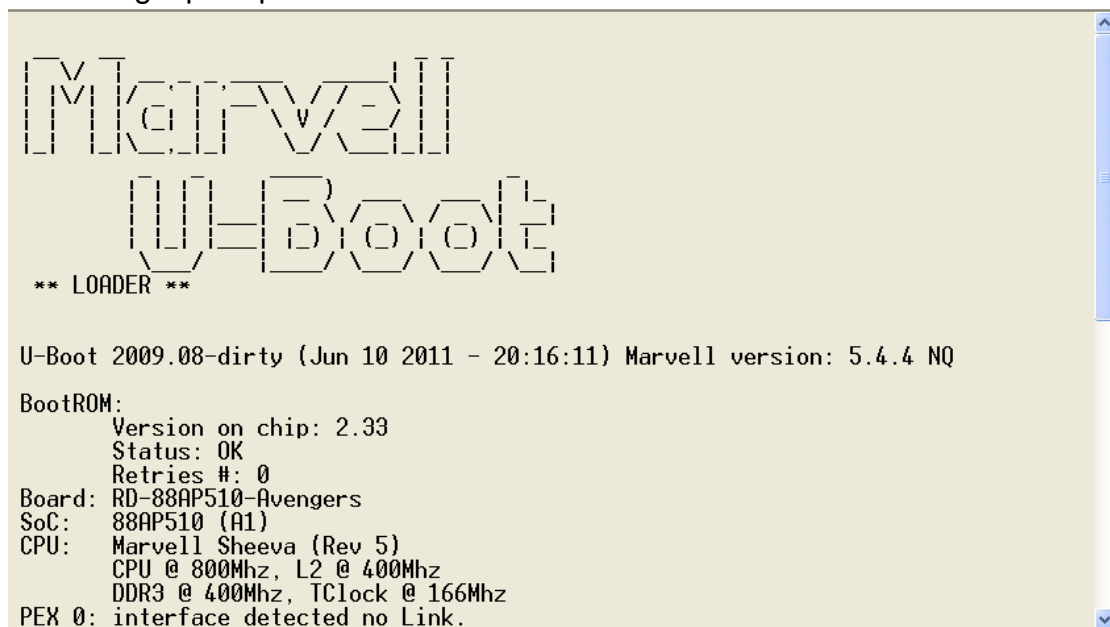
Marvell

U-Boot

** LOADER **

U-Boot 2009.08-dirty (Jun 10 2011 - 20:16:11) Marvell version: 5.4.4 NQ

BootROM:
Version on chip: 2.33
Status: OK
Retries #: 0
Board: RD-88AP510-Avengers
SoC: 88AP510 (A1)
CPU: Marvell Sheeva (Rev 5)
CPU @ 800Mhz, L2 @ 400Mhz
DDR3 @ 400Mhz, TClock @ 166Mhz
PEX 0: interface detected no Link.